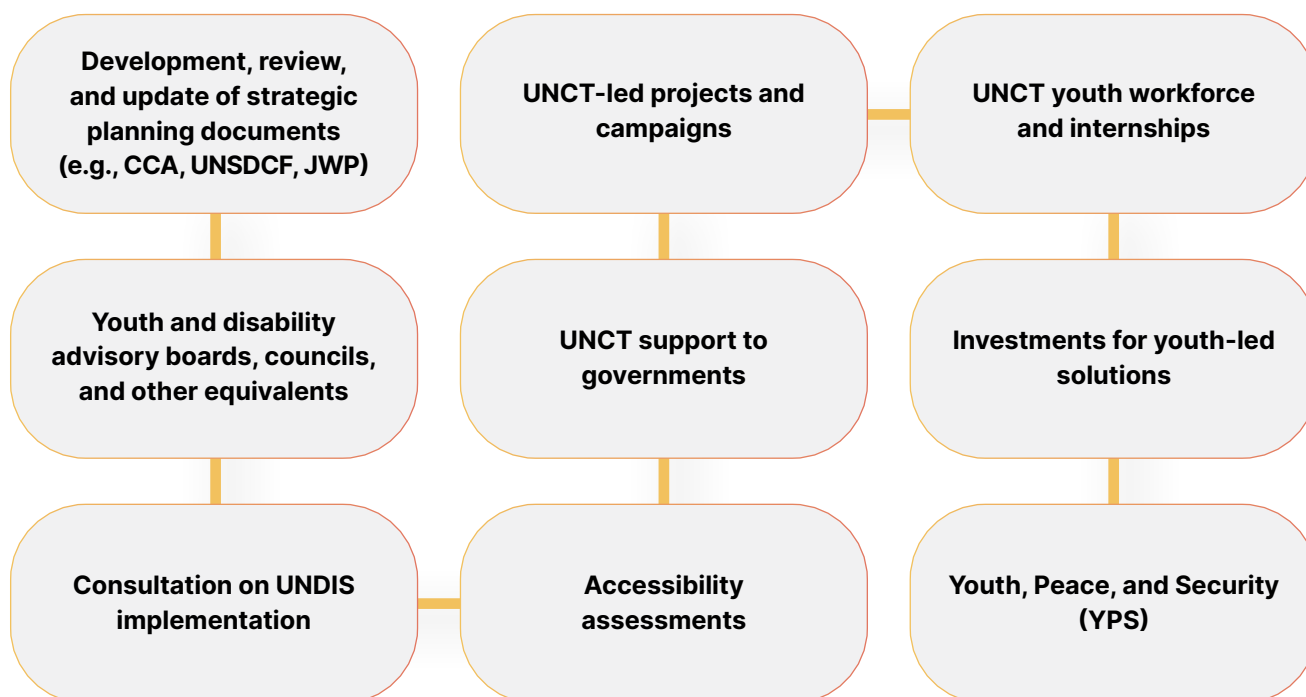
Development, review, and update of strategic planning documents (e.g., CCA, UNSDCF, JWP)

Youth and disability advisory boards, councils, and other equivalents

Consultation on UNDIS implementation

Accessibility assessments

UNCT support to governments

UNCT-led projects and campaigns

UNCT youth workforce and internships

Investments for youth-led solutions

Youth, Peace, and Security (YPS)